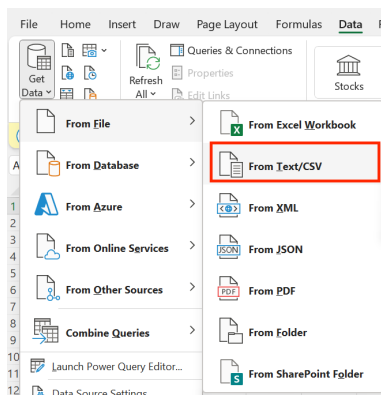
File Home Insert Draw Page Layout Formulas Data

Get Data

Refresh All

Queries & Connections

Properties

Edit Links

Stocks

From File

From Database

From Azure

From Online Services

From Other Sources

Combine Queries

Launch Power Query Editor...

Data Source Settings

From Excel Workbook

From Text/CSV

From XML

From JSON

From PDF

From Folder

From SharePoint Folder

A

1
2
3
4
5
6
7
8
9
10
11
12